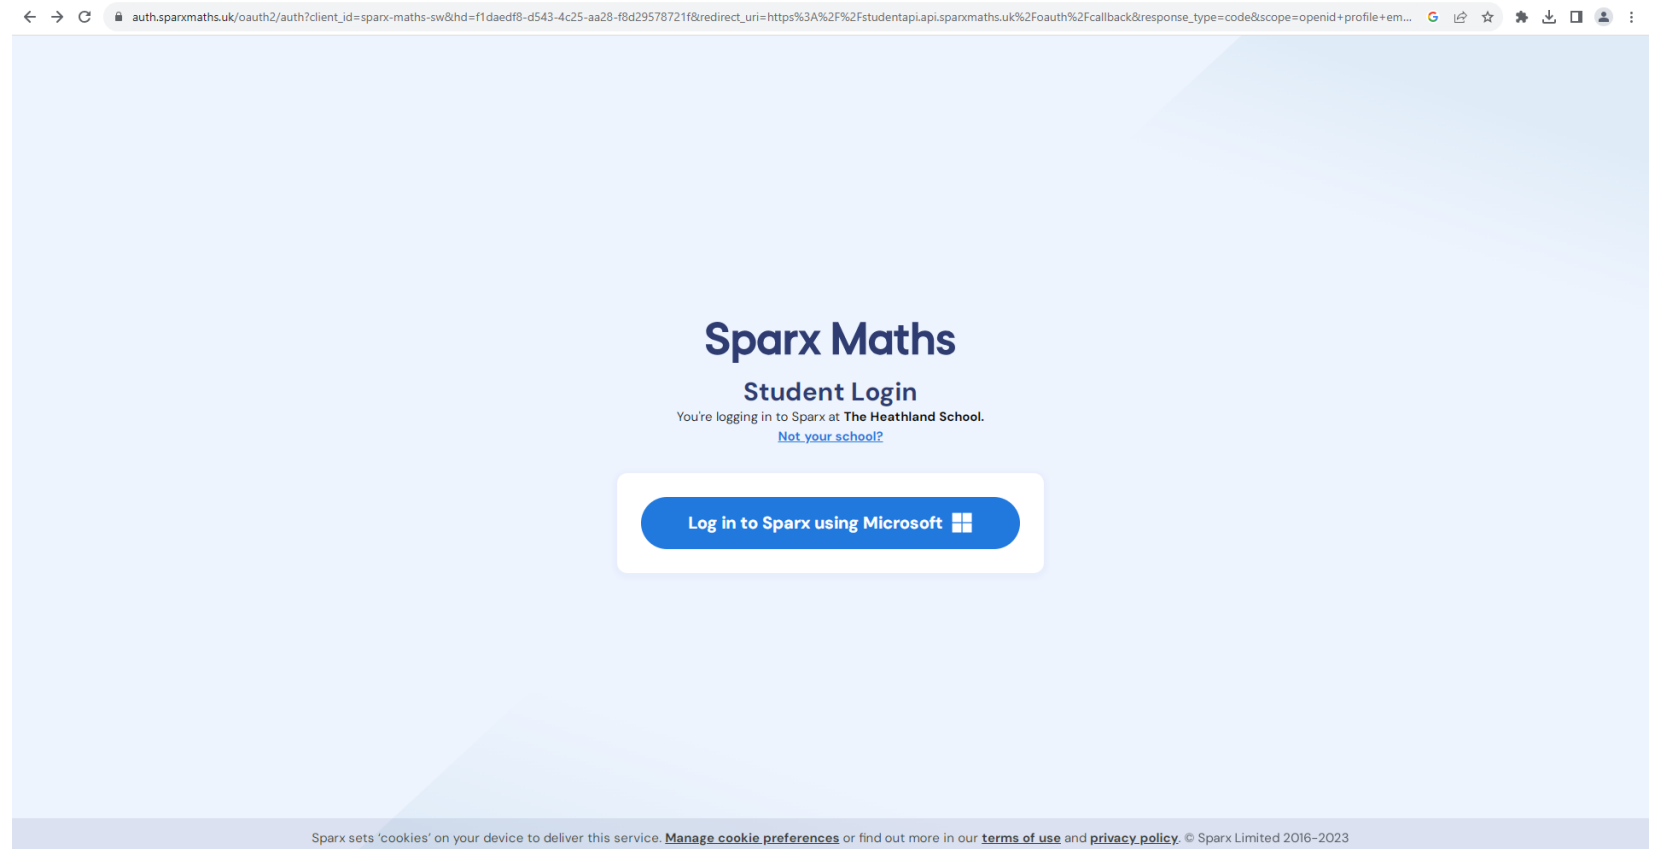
auth.sparxmaths.uk/oauth2/auth?client_id=sparx-maths-sw&hd=f1daedf8-d543-4c25-aa28-f8d29578721f&redirect_uri=https%3A%2F%2Fstudentapi.api.sparxmaths.uk%2Foauth%2Fcallback&response_type=code&scope=openid+profile+em...

Sparx Maths

Student Login

You're logging in to Sparx at The Heathland School.

Not your school?

Log in to Sparx using Microsoft

Sparx sets 'cookies' on your device to deliver this service. Manage cookie preferences or find out more in our terms of use and privacy policy. © Sparx Limited 2016-2023